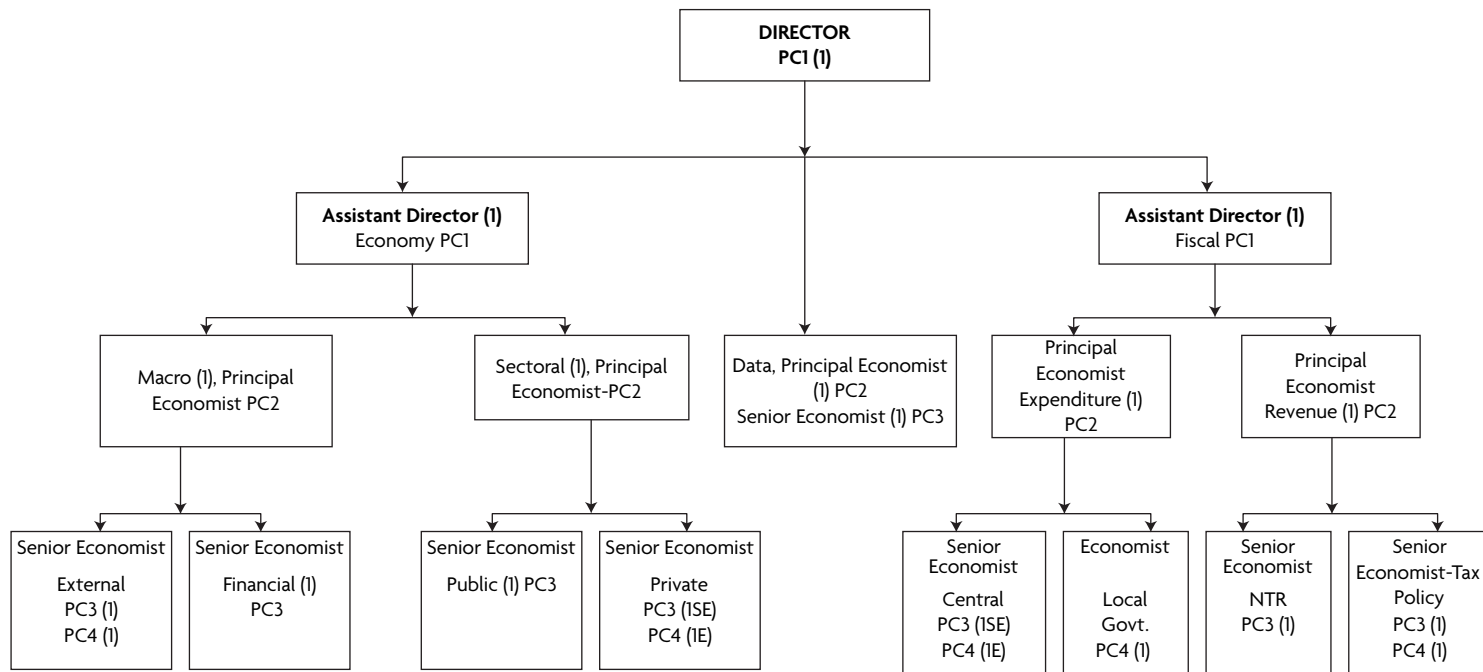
DIRECTOR
PC1 (1)

Assistant Director (1)
Economy PC1

Assistant Director (1)
Fiscal PC1

Macro (1), Principal Economist PC2

Sectoral (1), Principal Economist-PC2

Data, Principal Economist (1) PC2
Senior Economist (1) PC3

Principal Economist Expenditure (1) PC2

Principal Economist Revenue (1) PC2

Senior Economist
External
PC3 (1)
PC4 (1)

Senior Economist
Financial (1)
PC3

Senior Economist
Public (1) PC3

Senior Economist
Private
PC3 (1SE)
PC4 (1E)

Senior Economist
Central
PC3 (1SE)
PC4 (1E)

Economist
Local Govt.
PC4 (1)

Senior Economist
NTR
PC3 (1)

Senior Economist-Tax Policy
PC3 (1)
PC4 (1)